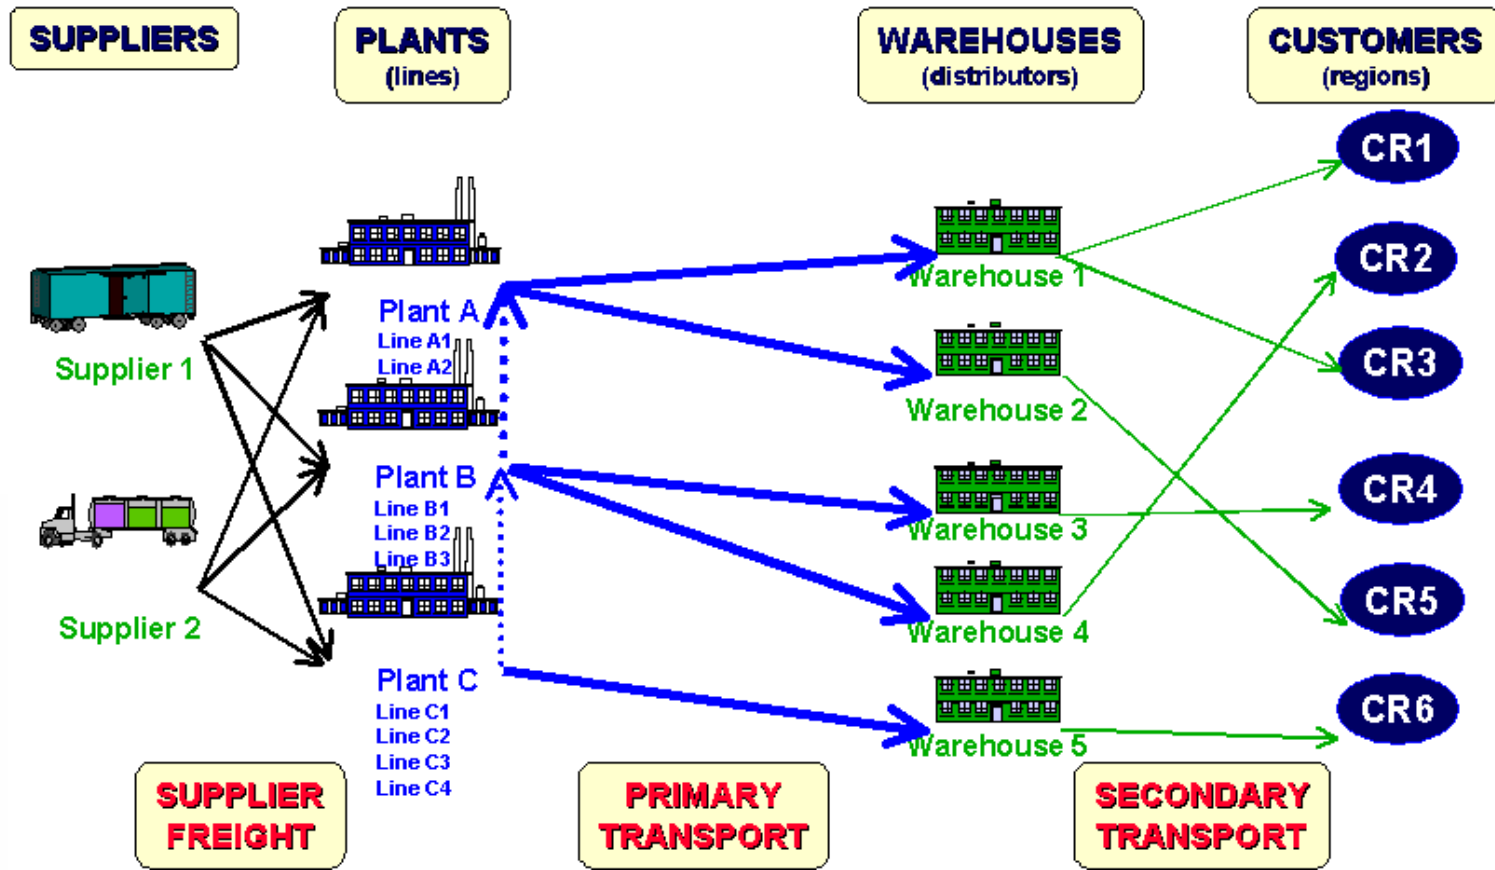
SUPPLIERS

PLANTS
(lines)

WAREHOUSES
(distributors)

CUSTOMERS
(regions)

Supplier 1

Supplier 2

Plant A
Line A1
Line A2

Plant B
Line B1
Line B2
Line B3

Plant C
Line C1
Line C2
Line C3
Line C4

Warehouse 1

Warehouse 2

Warehouse 3

Warehouse 4

Warehouse 5

CR1

CR2

CR3

CR4

CR5

CR6

SUPPLIER FREIGHT

PRIMARY TRANSPORT

SECONDARY TRANSPORT